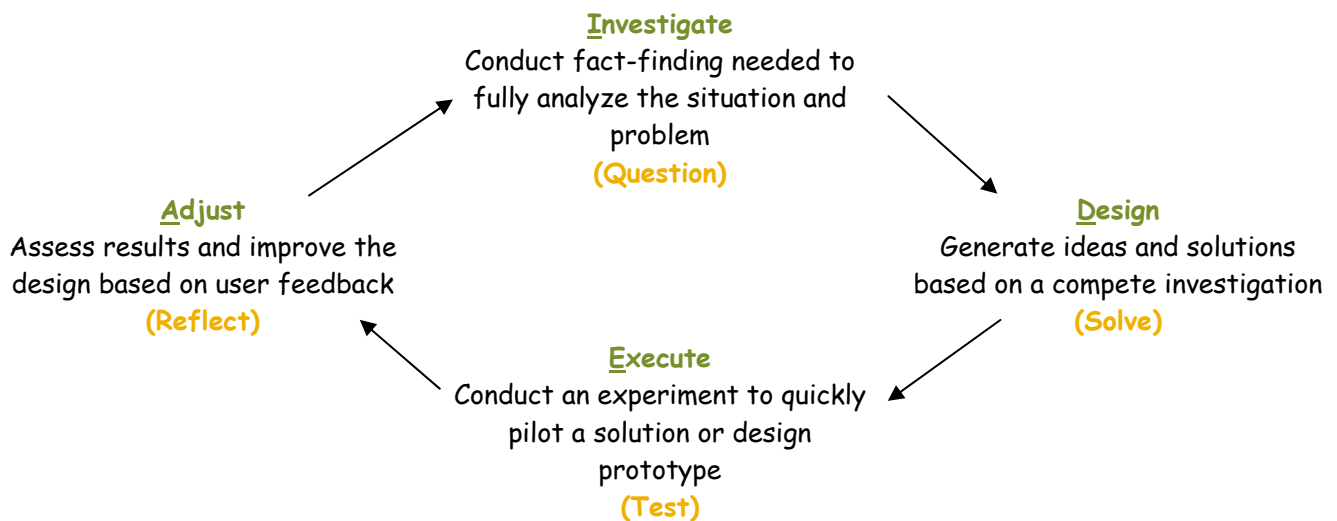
Investigate
Conduct fact-finding needed to fully analyze the situation and problem
(Question)

Design
Generate ideas and solutions based on a compete investigation
(Solve)

Execute
Conduct an experiment to quickly pilot a solution or design prototype
(Test)

Adjust
Assess results and improve the design based on user feedback
(Reflect)